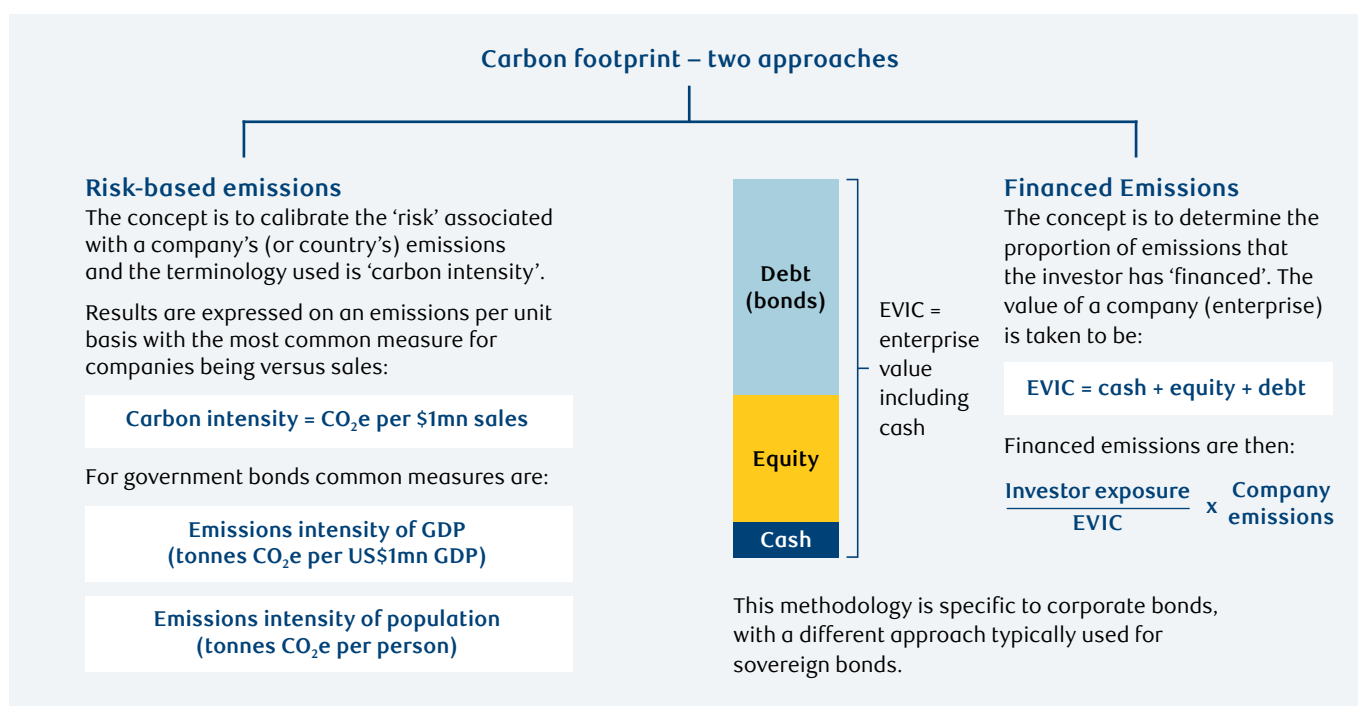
Carbon footprint – two approaches

Risk-based emissions
The concept is to calibrate the 'risk' associated with a company's (or country's) emissions and the terminology used is 'carbon intensity'.

Results are expressed on an emissions per unit basis with the most common measure for companies being versus sales:

Carbon intensity = $CO_2$e per $1mn sales

For government bonds common measures are:

Emissions intensity of GDP (tonnes $CO_2$e per US$1mn GDP)

Emissions intensity of population (tonnes $CO_2$e per person)

Debt (bonds)

Equity

Cash

EVIC = enterprise value including cash

Financed Emissions
The concept is to determine the proportion of emissions that the investor has 'financed'. The value of a company (enterprise) is taken to be:

EVIC = cash + equity + debt

Financed emissions are then:

$\frac{\text{Investor exposure}}{\text{EVIC}}$ x Company emissions

This methodology is specific to corporate bonds, with a different approach typically used for sovereign bonds.